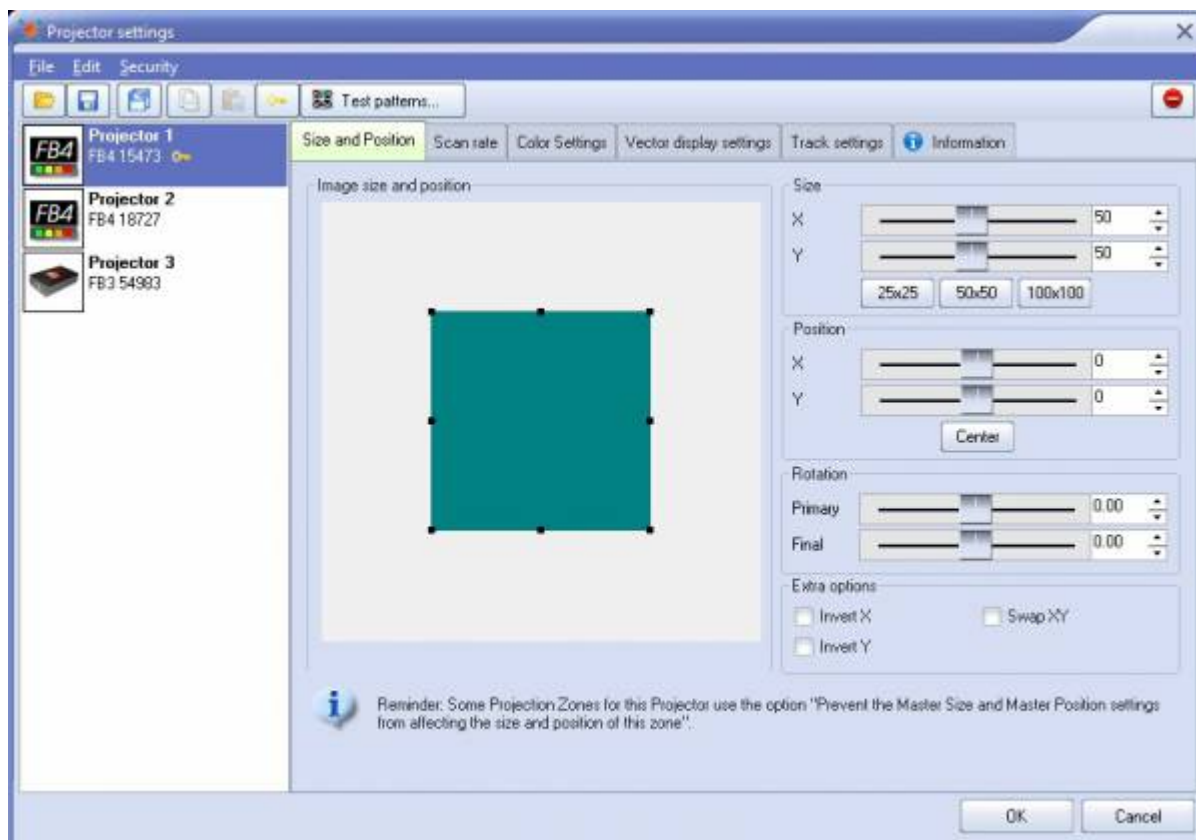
Projector settings

File Edit Security

Test patterns...

FB4
Projector 1
FB4 15473

FB4
Projector 2
FB4 18727

Projector 3
FB3 54983

Size and Position | Scan rate | Color Settings | Vector display settings | Track settings | Information

Image size and position

Size
X 50
Y 50
25x25 50x50 100x100

Position
X 0
Y 0
Center

Rotation
Primary 0.00
Final 0.00

Extra options
Invert X
Swap XY
Invert Y

Reminder: Some Projection Zones for this Projector use the option "Prevent the Master Size and Master Position settings from affecting the size and position of this zone".

OK Cancel